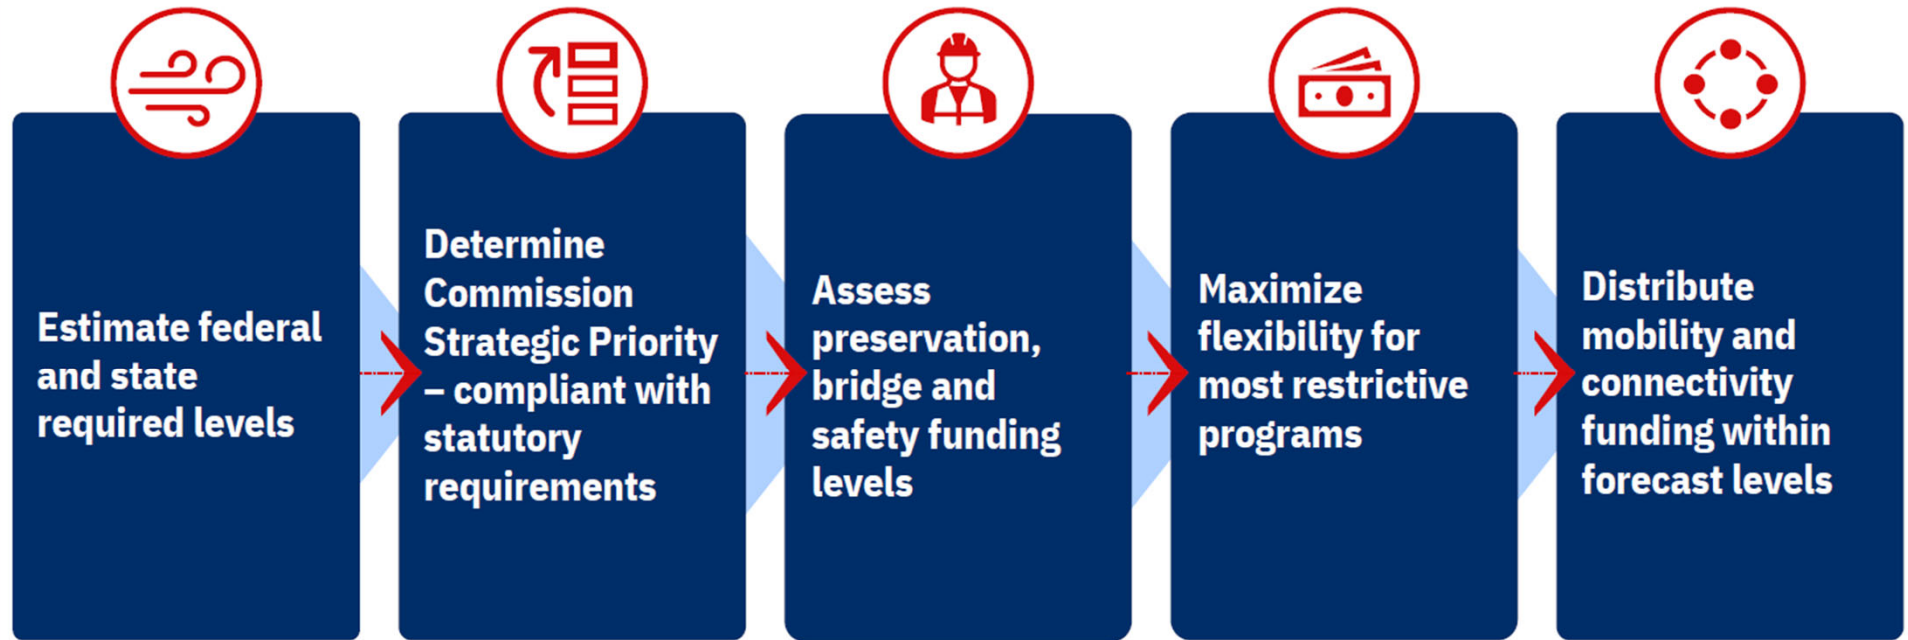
Estimate federal and state required levels

Determine Commission Strategic Priority – compliant with statutory requirements

Assess preservation, bridge and safety funding levels

Maximize flexibility for most restrictive programs

Distribute mobility and connectivity funding within forecast levels